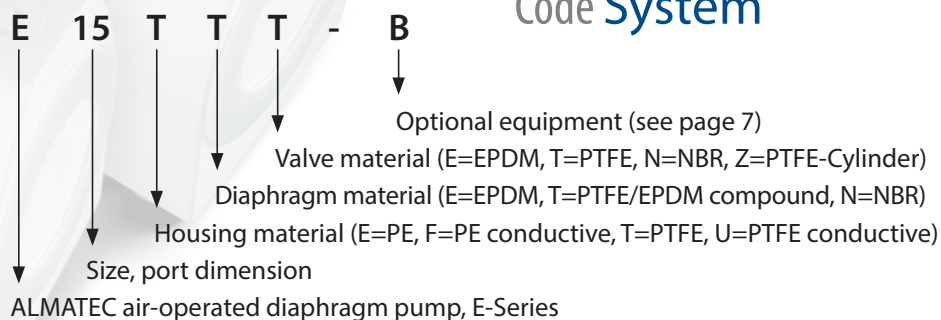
Code System

E 15 T T T - B

Optional equipment (see page 7)

Valve material (E=EPDM, T=PTFE, N=NBR, Z=PTFE-Cylinder)

Diaphragm material (E=EPDM, T=PTFE/EPDM compound, N=NBR)

Housing material (E=PE, F=PE conductive, T=PTFE, U=PTFE conductive)

Size, port dimension

ALMATEC air-operated diaphragm pump, E-Series